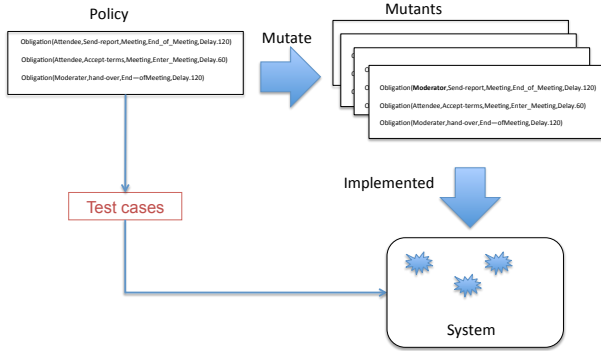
Policy

Obligation(Attendee,Send-report,Meeting,End_of_Meeting,Delay.120)

Obligation(Attendee,Accept-terms,Meeting,Enter_Meeting,Delay.60)

Obligation(Moderater,hand-over,End—ofMeeting,Delay.120)

Mutate

Mutants

Obligation(Moderator,Send-report,Meeting,End_of_Meeting,Delay.120)

Obligation(Attendee,Accept-terms,Meeting,Enter_Meeting,Delay.60)

Obligation(Moderater,hand-over,End—ofMeeting,Delay.120)

Test cases

Implemented

System